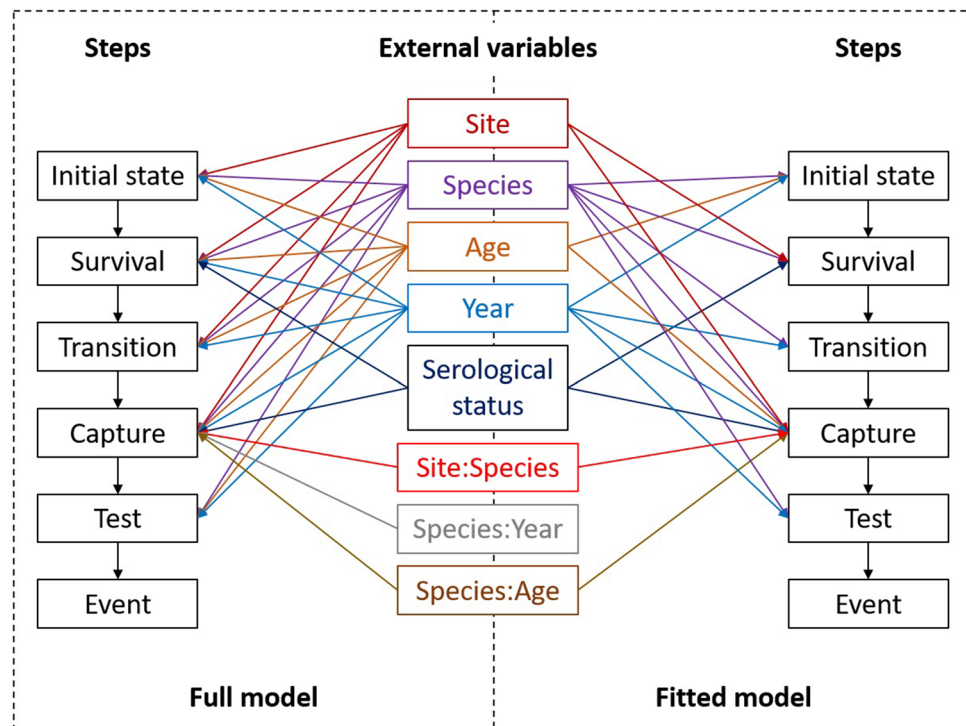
Steps

External variables

Steps

Initial state

Survival

Transition

Capture

Test

Event

Site

Species

Age

Year

Serological status

Site:Species

Species:Year

Species:Age

Initial state

Survival

Transition

Capture

Test

Event

Full model

Fitted model